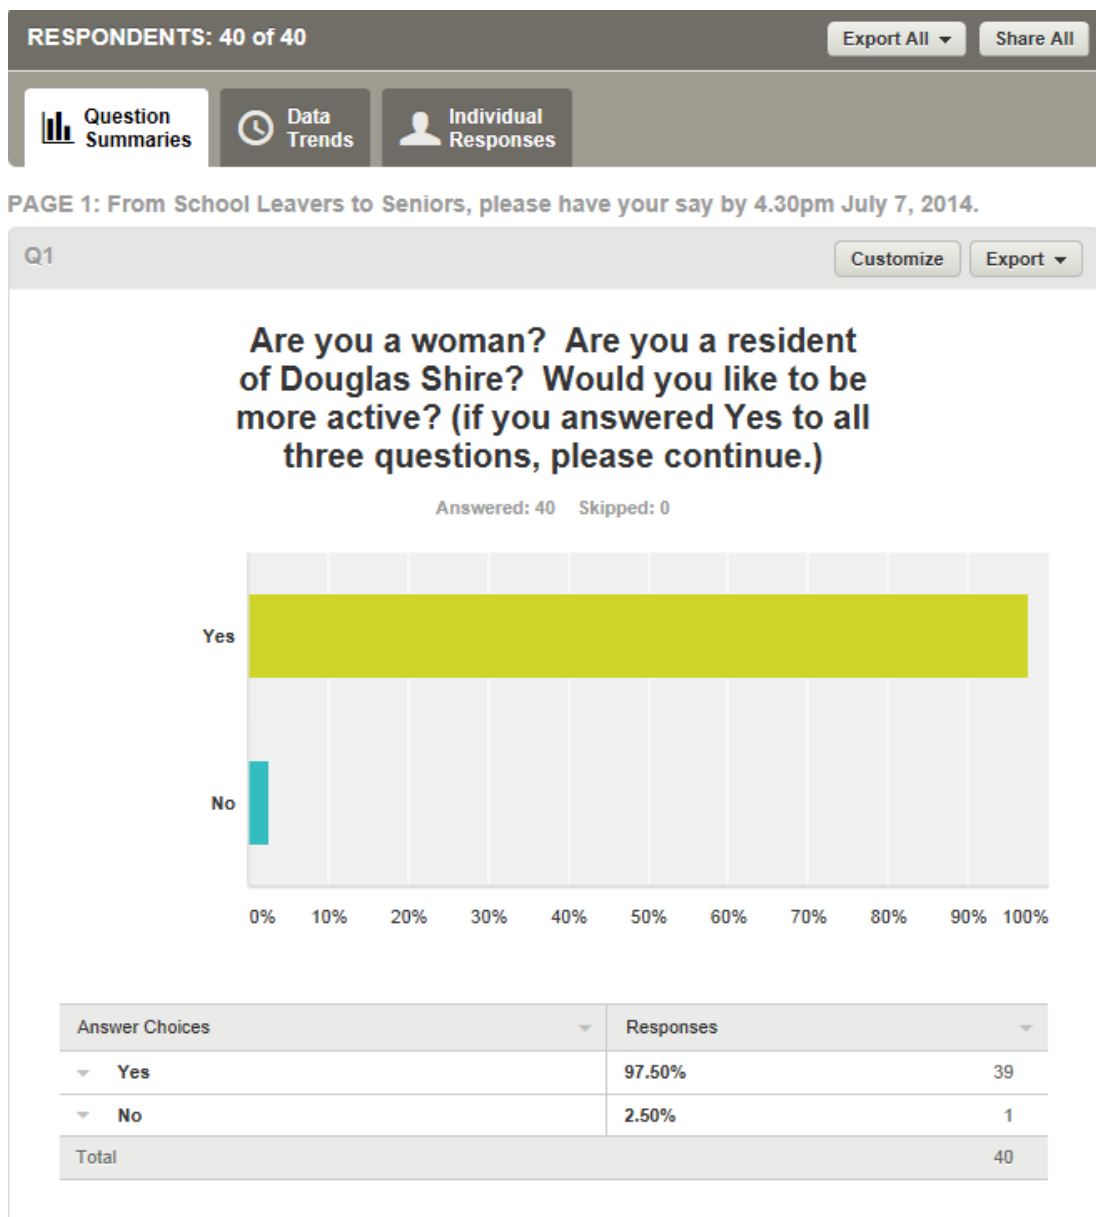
RESPONDENTS: 40 of 40

Export All

Share All

Question Summaries

Data Trends

Individual Responses

PAGE 1: From School Leavers to Seniors, please have your say by 4.30pm July 7, 2014.

Q1

Customize

Export

Are you a woman? Are you a resident of Douglas Shire? Would you like to be more active? (if you answered Yes to all three questions, please continue.)

Answered: 40 Skipped: 0

Yes

No

0% 10% 20% 30% 40% 50% 60% 70% 80% 90% 100%

| Answer Choices | Responses | |
|---|---|---|
| Yes | 97.50% | 39 |
| No | 2.50% | 1 |
| Total | | 40 |